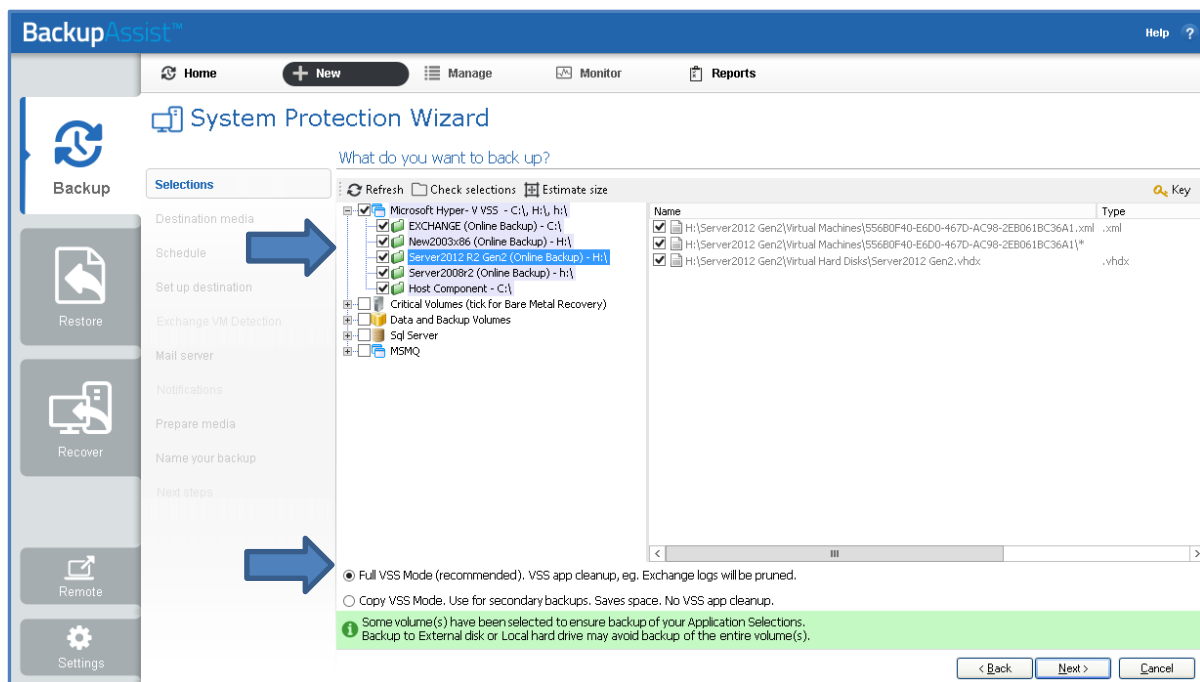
BackupAssist™

Help ?

Home
New
Manage
Monitor
Reports

Backup
Restore
Recover
Remote
Settings

System Protection Wizard

What do you want to back up?

Selections
Destination media
Schedule
Set up destination
Exchange VM Detection
Mail server
Notifications
Prepare media
Name your backup
Next steps

Refresh
Check selections
Estimate size
Key

Microsoft Hyper- V VSS - C:\, H:\, h:\
EXCHANGE (Online Backup) - C:\
New2003x86 (Online Backup) - H:\
Server2012 R2 Gen2 (Online Backup) - H:\
Server2008r2 (Online Backup) - h:\
Host Component - C:\
Critical Volumes (tick for Bare Metal Recovery)
Data and Backup Volumes
Sql Server
MSMQ

| Name | Type |
|---|---|
| H:\Server2012 Gen2\Virtual Machines\556B0F40-E6D0-467D-AC98-2EB061BC36A1.xml | .xml |
| H:\Server2012 Gen2\Virtual Machines\556B0F40-E6D0-467D-AC98-2EB061BC36A1\* | |
| H:\Server2012 Gen2\Virtual Hard Disks\Server2012 Gen2.vhdx | .vhdx |

Full VSS Mode (recommended). VSS app cleanup, eg. Exchange logs will be pruned.

Copy VSS Mode. Use for secondary backups. Saves space. No VSS app cleanup.

Some volume(s) have been selected to ensure backup of your Application Selections.
Backup to External disk or Local hard drive may avoid backup of the entire volume(s).

< Back
Next >
Cancel